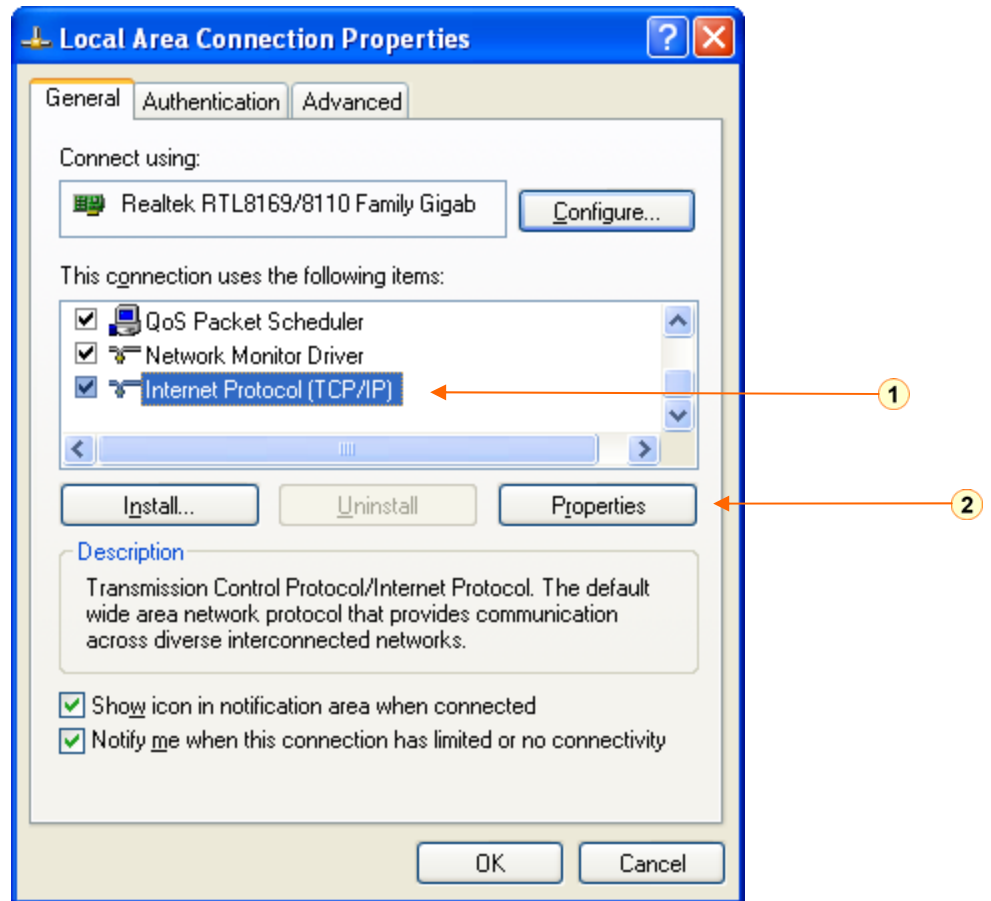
Local Area Connection Properties

General | Authentication | Advanced

Connect using:

Realtek RTL8169/8110 Family Gigab

Configure...

This connection uses the following items:

QoS Packet Scheduler
Network Monitor Driver
Internet Protocol (TCP/IP)

1

Install... | Uninstall | Properties

2

Description

Transmission Control Protocol/Internet Protocol. The default wide area network protocol that provides communication across diverse interconnected networks.

Show icon in notification area when connected
Notify me when this connection has limited or no connectivity

OK | Cancel